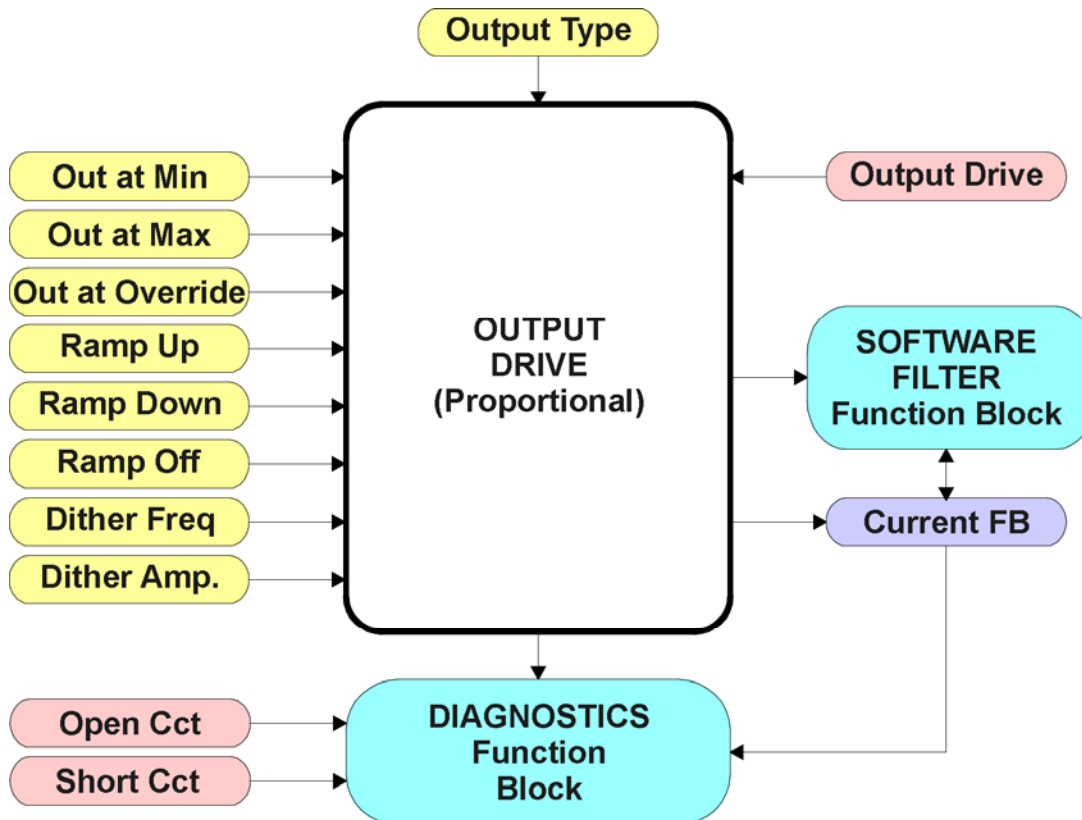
Output Type

Out at Min
Out at Max
Out at Override
Ramp Up
Ramp Down
Ramp Off
Dither Freq
Dither Amp.

OUTPUT DRIVE (Proportional)

Output Drive

SOFTWARE FILTER Function Block

Current FB

Open Cct
Short Cct

DIAGNOSTICS Function Block